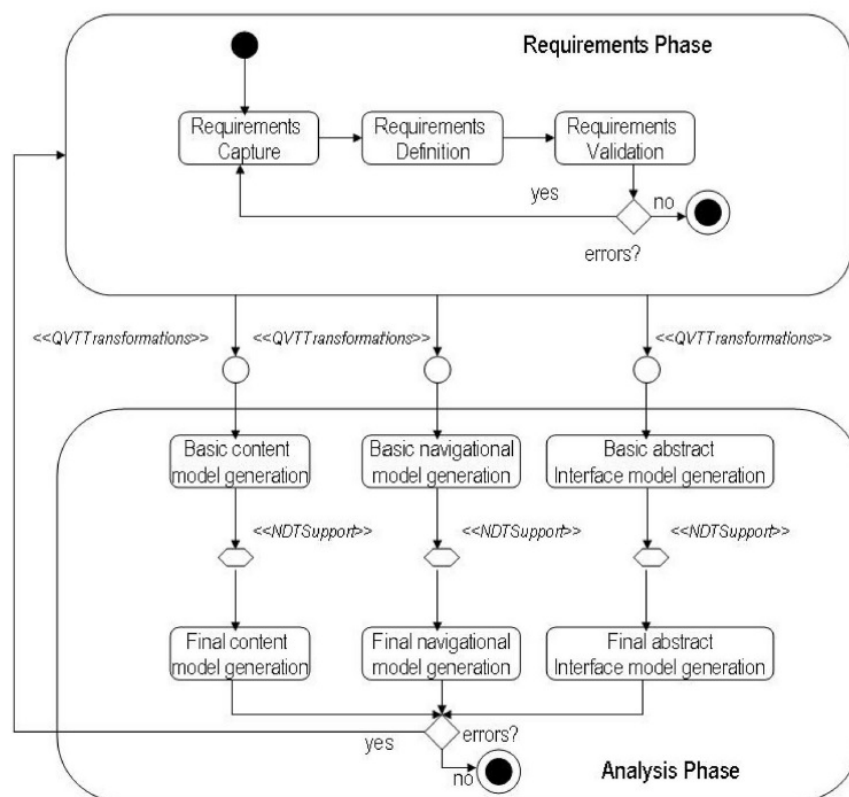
Requirements Phase

Requirements Capture

Requirements Definition

Requirements Validation

yes

no

errors?

<<QVTTransformations>>

<<QVTTransformations>>

<<QVTTransformations>>

Basic content model generation

Basic navigational model generation

Basic abstract Interface model generation

<<NDTSupport>>

<<NDTSupport>>

<<NDTSupport>>

Final content model generation

Final navigational model generation

Final abstract Interface model generation

errors?

yes

no

Analysis Phase